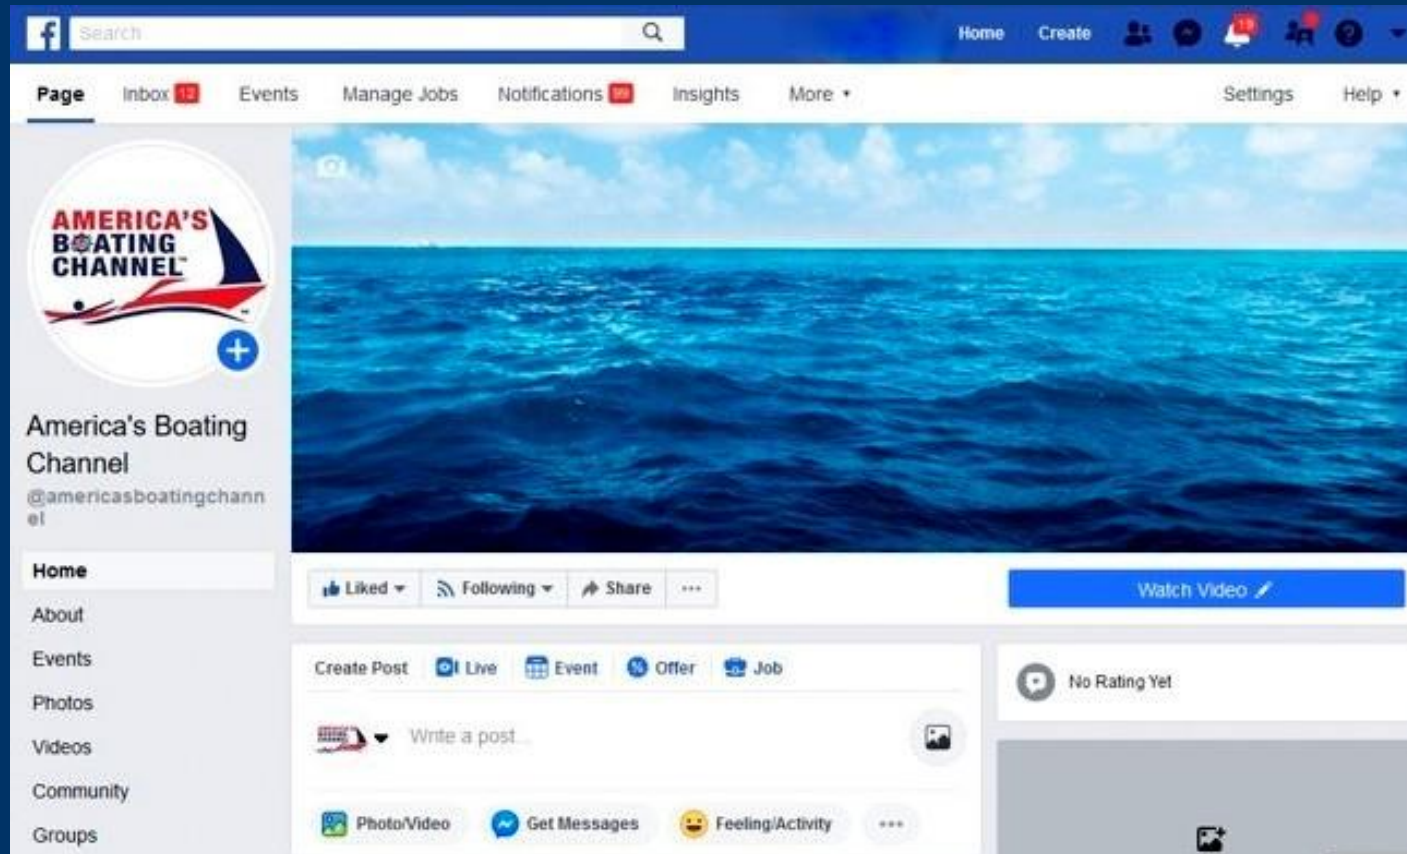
f Search

Home Create 11

Page Inbox 12 Events Manage Jobs Notifications 99 Insights More ▾ Settings Help ▾

AMERICA'S BOATING CHANNEL

America's Boating Channel
@americasboatingchannel

Home
About
Events
Photos
Videos
Community
Groups

Liked ▾ Following ▾ Share ···

Watch Video

Create Post Live Event Offer Job

Write a post...

Photo/Video Get Messages Feeling/Activity ···

No Rating Yet